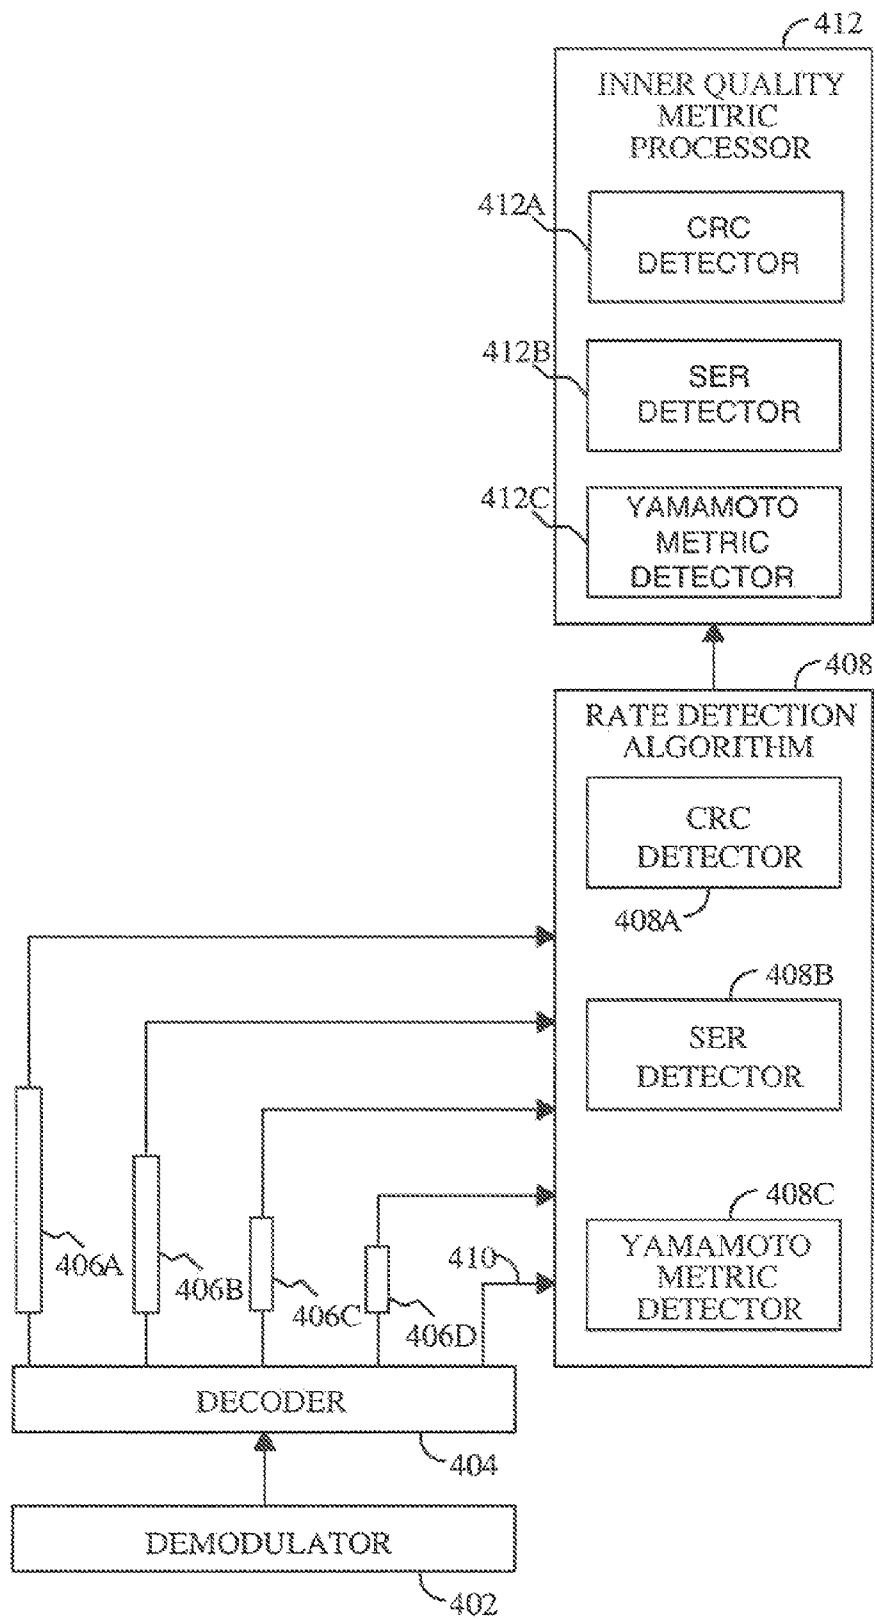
412
INNER QUALITY METRIC PROCESSOR
412A
CRC DETECTOR
412B
SER DETECTOR
412C
YAMAMOTO METRIC DETECTOR
408
RATE DETECTION ALGORITHM
CRC DETECTOR
408A
408B
SER DETECTOR
408C
YAMAMOTO METRIC DETECTOR
406A
406B
406C
406D
410
DECODER
404
DEMODULATOR
402